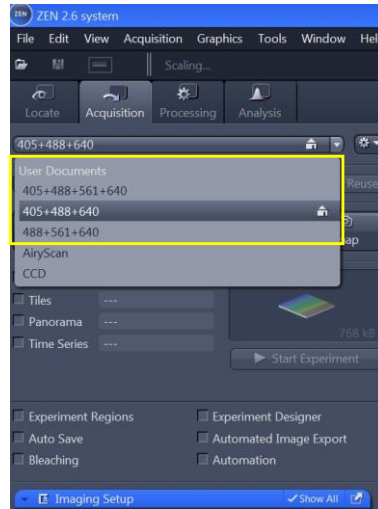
ZEN 2.6 system

File Edit View Acquisition Graphics Tools Window Hel

Scaling...

Locate Acquisition Processing Analysis

405+488+640

User Documents
405+488+561+640
405+488+640
488+561+640
AiryScan
CCD

Reuse

ap

Tiles ---
Panorama ---
Time Series ---

768 kB

Start Experiment

Experiment Regions
Experiment Designer
Auto Save
Automated Image Export
Bleaching
Automation

Imaging Setup
Show All